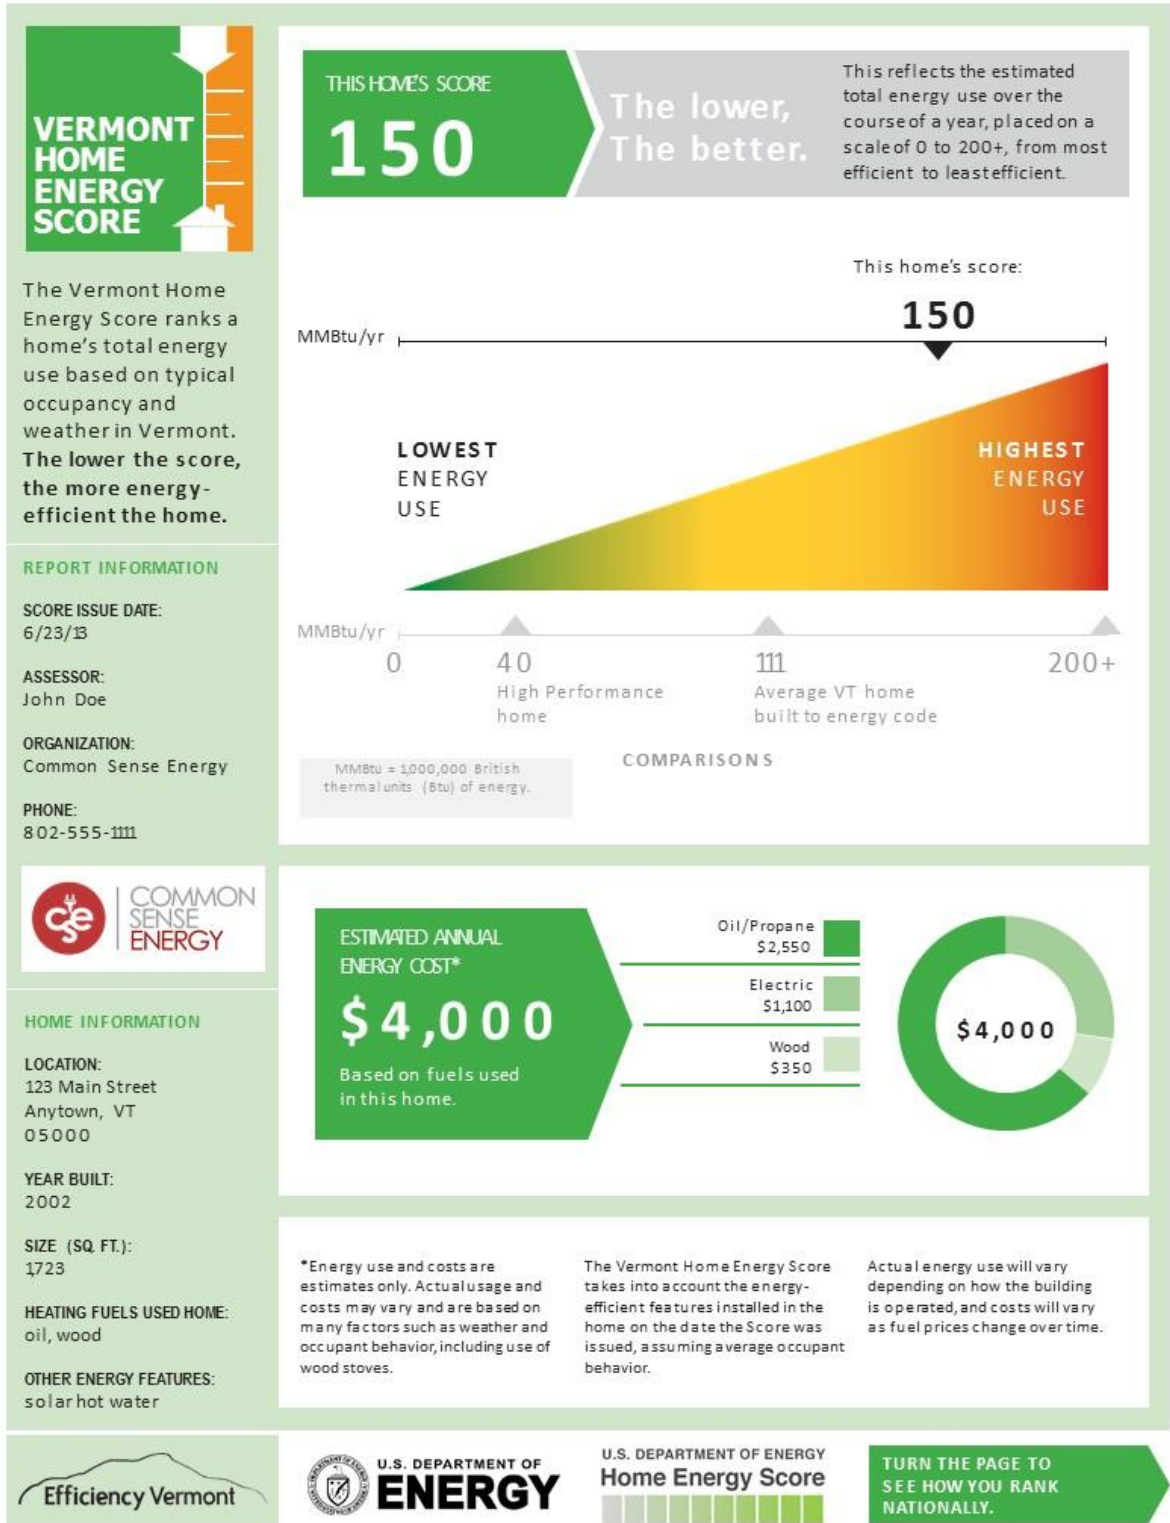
VERMONT HOME ENERGY SCORE

The Vermont Home Energy Score ranks a home's total energy use based on typical occupancy and weather in Vermont. The lower the score, the more energy-efficient the home.

REPORT INFORMATION

SCORE ISSUE DATE:
6/23/13

ASSESSOR:
John Doe

ORGANIZATION:
Common Sense Energy

PHONE:
802-555-1111

cse COMMON SENSE ENERGY

HOME INFORMATION

LOCATION:
123 Main Street
Anytown, VT
05000

YEAR BUILT:
2002

SIZE (SQ. FT.):
1723

HEATING FUELS USED HOME:
oil, wood

OTHER ENERGY FEATURES:
solar hot water

THIS HOME'S SCORE
150

The lower, The better.

This reflects the estimated total energy use over the course of a year, placed on a scale of 0 to 200+, from most efficient to least efficient.

This home's score:
150

MMBtu/yr

LOWEST ENERGY USE

HIGHEST ENERGY USE

MMBtu/yr

0

40
High Performance home

111
Average VT home built to energy code

200+

MMBtu = 1,000,000 British thermal units (Btu) of energy.

COMPARISONS

ESTIMATED ANNUAL ENERGY COST*
$4,000
Based on fuels used in this home.

Oil/Propane
$2,550

Electric
$1,100

Wood
$350

$4,000

*Energy use and costs are estimates only. Actual usage and costs may vary and are based on many factors such as weather and occupant behavior, including use of wood stoves.

The Vermont Home Energy Score takes into account the energy-efficient features installed in the home on the date the Score was issued, assuming average occupant behavior.

Actual energy use will vary depending on how the building is operated, and costs will vary as fuel prices change over time.

Efficiency Vermont

U.S. DEPARTMENT OF ENERGY

U.S. DEPARTMENT OF ENERGY
Home Energy Score

TURN THE PAGE TO SEE HOW YOU RANK NATIONALLY.